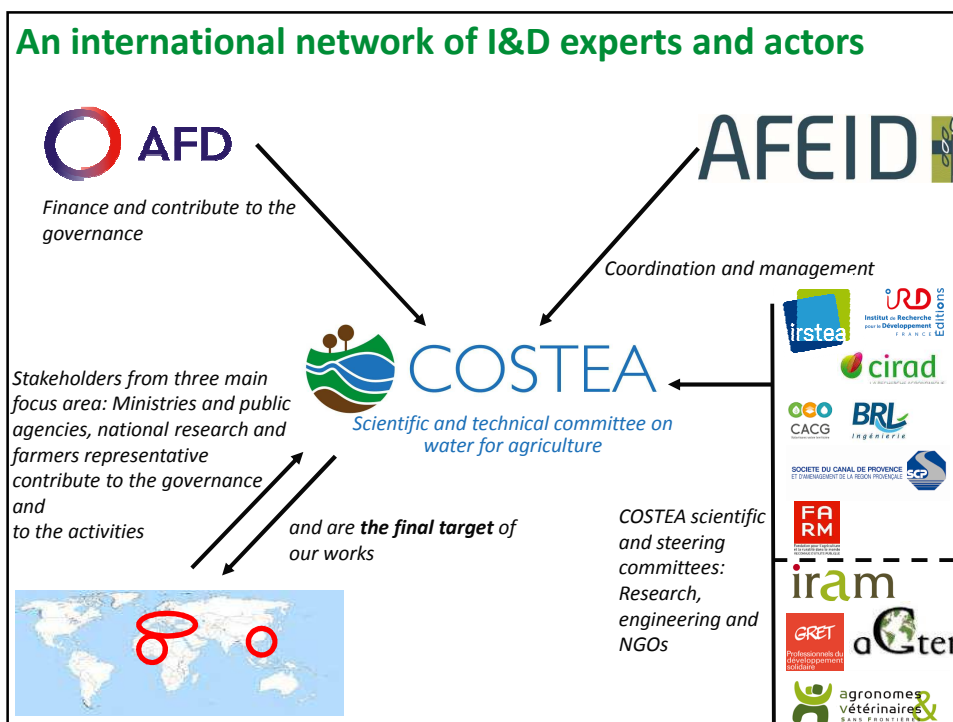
An international network of I&D experts and actors

AFD

Finance and contribute to the governance

AFEID

Coordination and management

COSTEA

Scientific and technical committee on water for agriculture

Stakeholders from three main focus area: Ministries and public agencies, national research and farmers representative contribute to the governance and to the activities

and are **the final target** of our works

COSTEA scientific and steering committees: Research, engineering and NGOs

irstea

IRD Institut de Recherche pour le Développement FRANCE Éditions

cirad

CACG

BRL ingénierie

SOCIETE DU CANAL DE PROVENCE ET D'AMENAGEMENT DE LA REGION PROVENÇALE SCP

FARM

iram

GRET Professionnels du développement solidaire

aGter

agronomes & vétérinaires SANS FRONTIÈRES